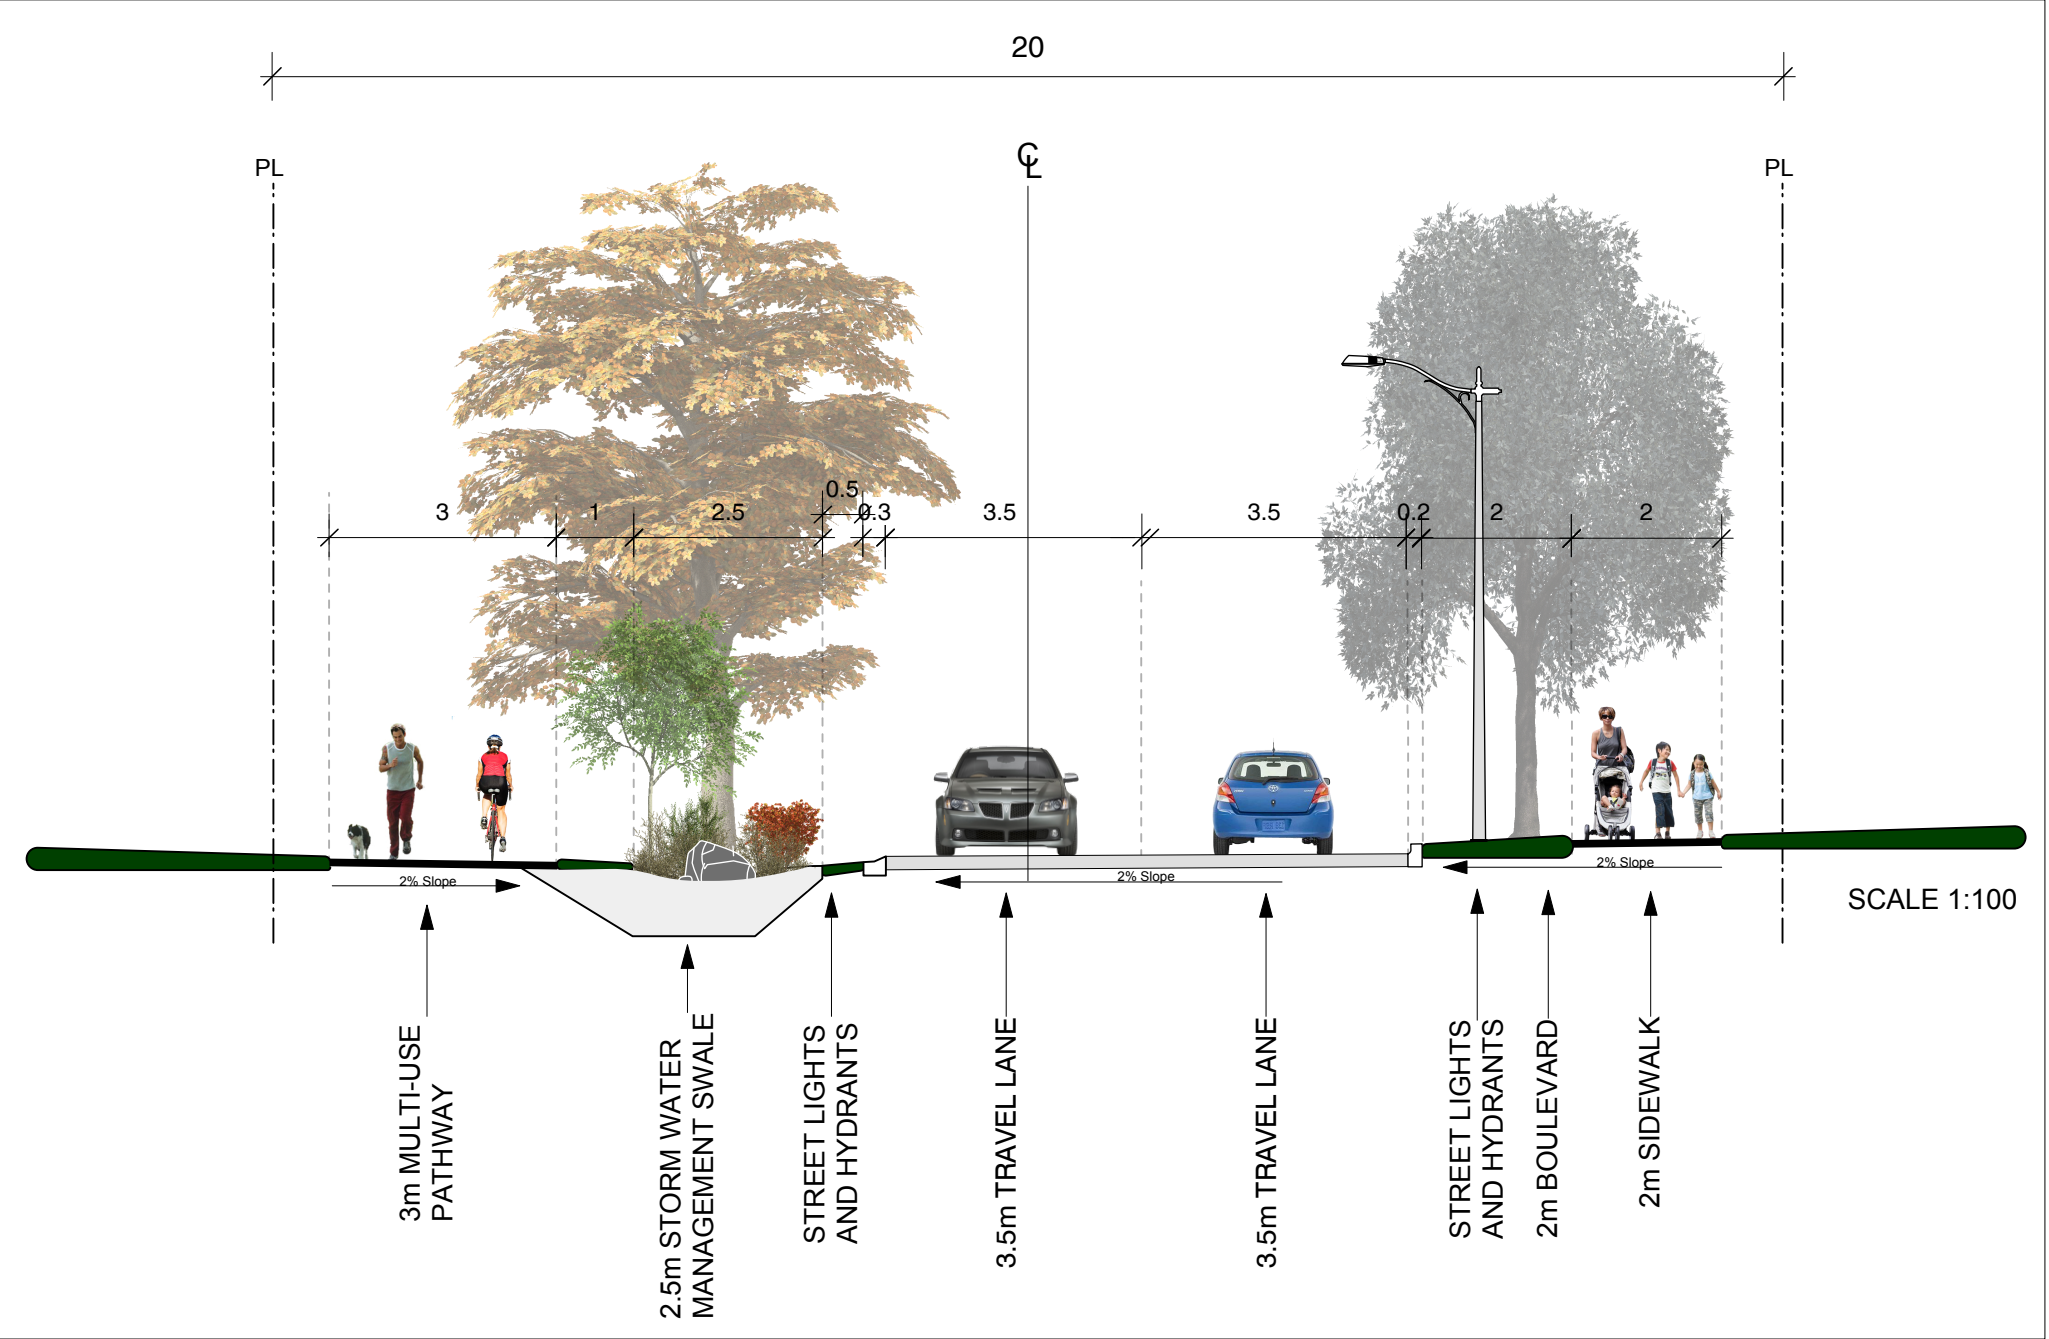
20

PL

℄

PL

3

1

2.5

0.5

0.3

3.5

3.5

0.2

2

2

2% Slope

2% Slope

2% Slope

SCALE 1:100

3m MULTI-USE PATHWAY

2.5m STORM WATER MANAGEMENT SWALE

STREET LIGHTS AND HYDRANTS

3.5m TRAVEL LANE

3.5m TRAVEL LANE

STREET LIGHTS AND HYDRANTS

2m BOULEVARD

2m SIDEWALK